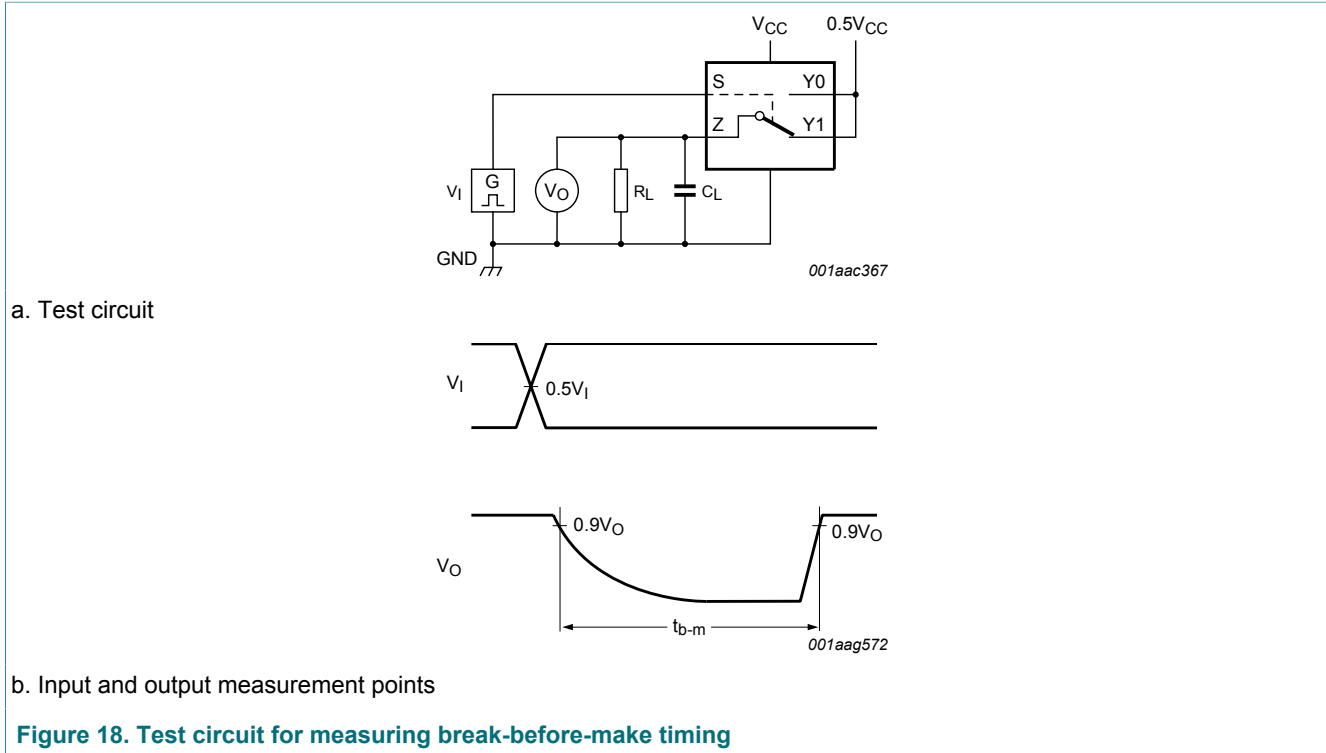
$V_{CC}$

$0.5V_{CC}$

S

Y0

Z

Y1

$V_I$

G

$V_O$

$R_L$

$C_L$

GND

001aac367

a. Test circuit

$V_I$

$0.5V_I$

$0.9V_O$

$0.9V_O$

$V_O$

$t_{b-m}$

001aag572

b. Input and output measurement points

**Figure 18. Test circuit for measuring break-before-make timing**